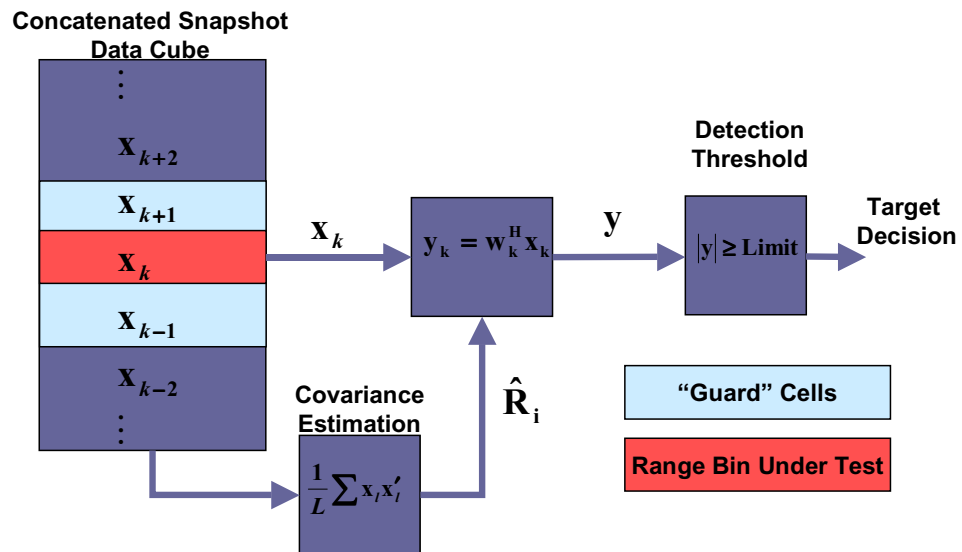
Concatenated Snapshot Data Cube

$\vdots$

$\mathbf{x}_{k+2}$

$\mathbf{x}_{k+1}$

$\mathbf{x}_{k}$

$\mathbf{x}_{k-1}$

$\mathbf{x}_{k-2}$

$\vdots$

$\mathbf{x}_{k}$

$\mathbf{y}_{\mathbf{k}} = \mathbf{w}_{\mathbf{k}}^{\mathbf{H}}\mathbf{x}_{\mathbf{k}}$

$\mathbf{y}$

Detection Threshold

$|\mathbf{y}| \geq$ Limit

Target Decision

Covariance Estimation

$\frac{1}{L}\sum \mathbf{x}_l \mathbf{x}_l'$

$\hat{\mathbf{R}}_{\mathbf{i}}$

"Guard" Cells

Range Bin Under Test